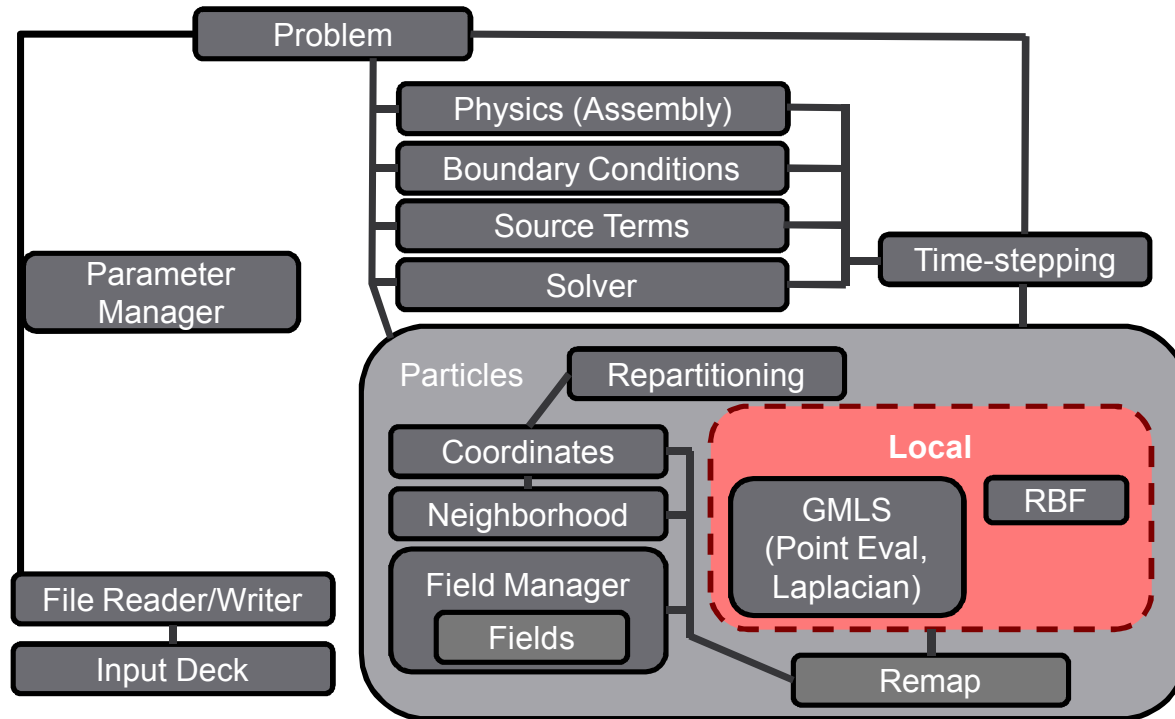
Problem

Physics (Assembly)

Boundary Conditions

Source Terms

Solver

Time-stepping

Parameter Manager

Particles

Repartitioning

Coordinates

Neighborhood

Field Manager

Fields

Local

GMLS (Point Eval, Laplacian)

RBF

Remap

File Reader/Writer

Input Deck